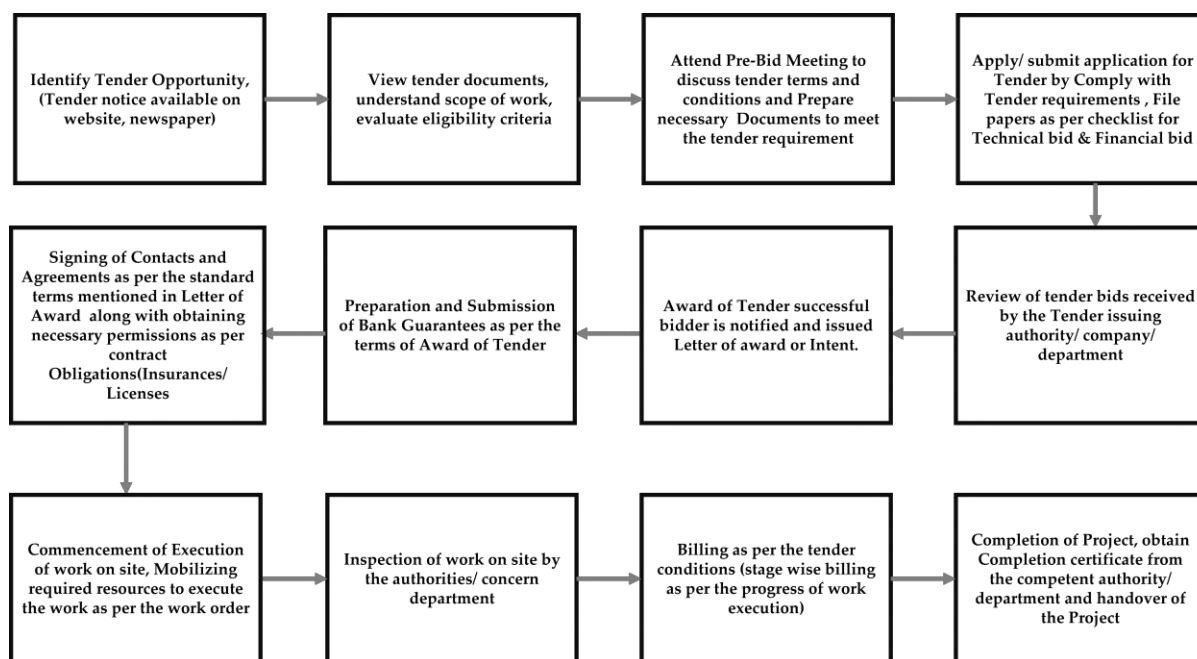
Identify Tender Opportunity, (Tender notice available on website, newspaper)

View tender documents, understand scope of work, evaluate eligibility criteria

Attend Pre-Bid Meeting to discuss tender terms and conditions and Prepare necessary Documents to meet the tender requirement

Apply/ submit application for Tender by Comply with Tender requirements , File papers as per checklist for Technical bid & Financial bid

Review of tender bids received by the Tender issuing authority/ company/ department

Award of Tender successful bidder is notified and issued Letter of award or Intent.

Preparation and Submission of Bank Guarantees as per the terms of Award of Tender

Signing of Contacts and Agreements as per the standard terms mentioned in Letter of Award along with obtaining necessary permissions as per contract Obligations(Insurances/ Licenses

Commencement of Execution of work on site, Mobilizing required resources to execute the work as per the work order

Inspection of work on site by the authorities/ concern department

Billing as per the tender conditions (stage wise billing as per the progress of work execution)

Completion of Project, obtain Completion certificate from the competent authority/ department and handover of the Project